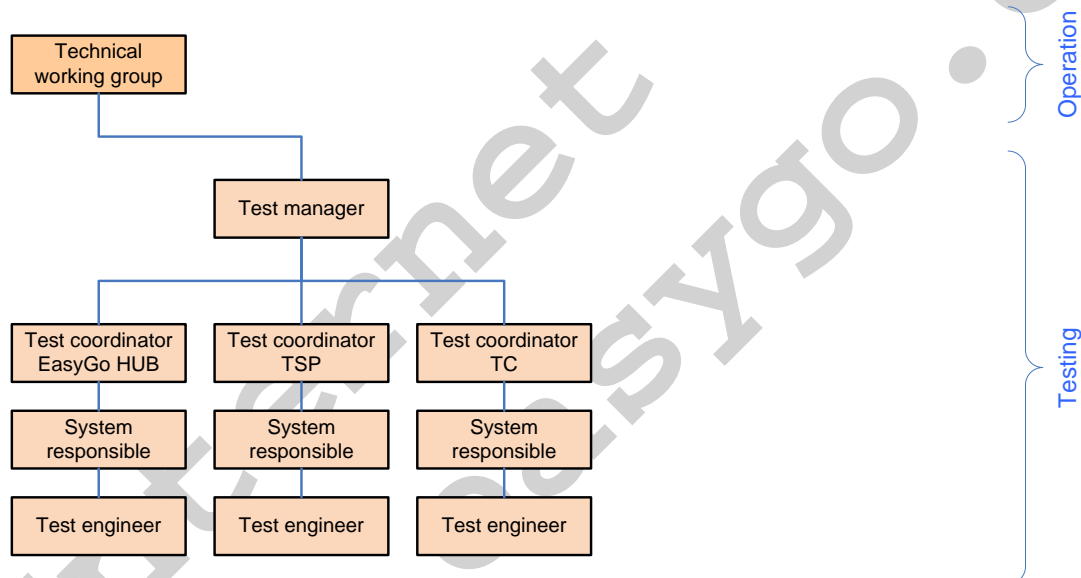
Technical working group

Test manager

Test coordinator EasyGo HUB

Test coordinator TSP

Test coordinator TC

System responsible

System responsible

System responsible

Test engineer

Test engineer

Test engineer

Operation

Testing

internet.easygo.